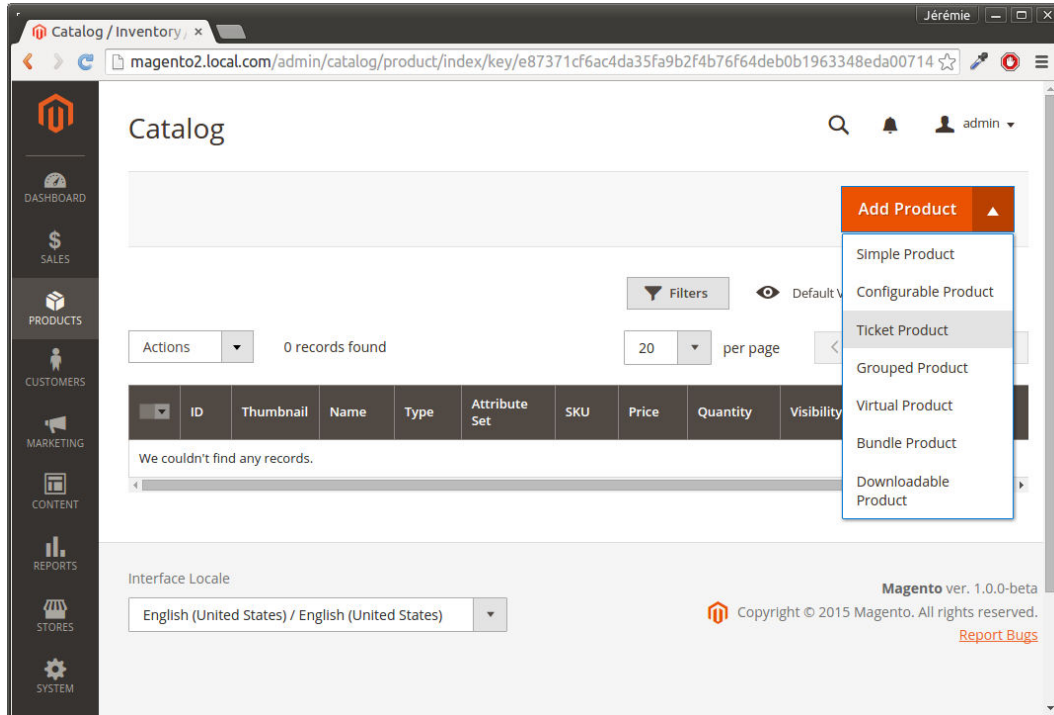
Catalog / Inventory ×

Jérémie

magento2.local.com/admin/catalog/product/index/key/e87371cf6ac4da35fa9b2f4b76f64deb0b1963348eda00714

DASHBOARD
SALES
PRODUCTS
CUSTOMERS
MARKETING
CONTENT
REPORTS
STORES
SYSTEM

Catalog

admin

Add Product

Simple Product
Configurable Product
Ticket Product
Grouped Product
Virtual Product
Bundle Product
Downloadable Product

Filters

Default V

Actions

0 records found

20

per page

| | ID | Thumbnail | Name | Type | Attribute Set | SKU | Price | Quantity | Visibility |
|---|---|---|---|---|---|---|---|---|---|
| We couldn't find any records. | | | | | | | | | |

Interface Locale

English (United States) / English (United States)

Magento ver. 1.0.0-beta

Copyright © 2015 Magento. All rights reserved.

Report Bugs